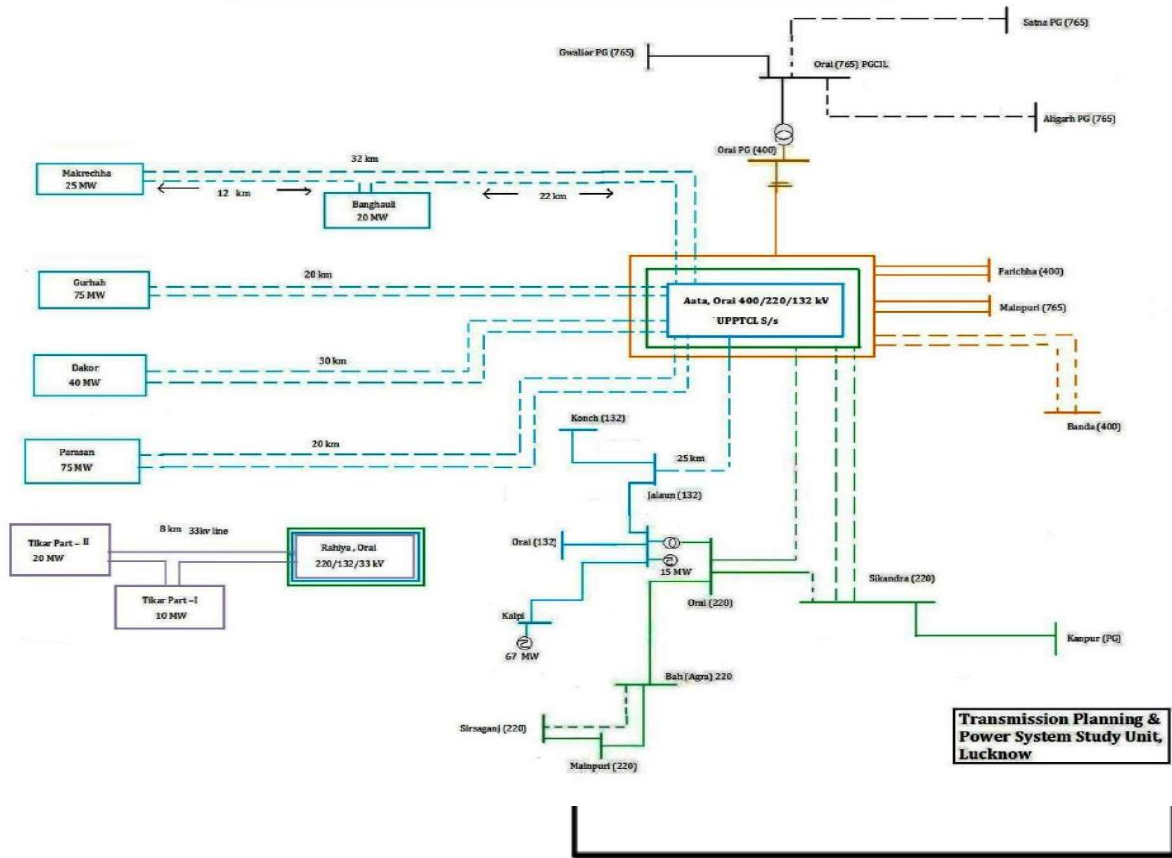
Satna PG (765)

Gwalior PG (765)

Orai (765) PGCIL

Aligarh PG (765)

Orai PG (400)

Makrechha
25 MW

32 km

12 km

Banghauli
20 MW

22 km

Gurhah
75 MW

20 km

Aata, Orai 400/220/132 kV
UPPTCL S/s

Parichha (400)

Mainpuri (765)

Dakor
40 MW

30 km

Banda (400)

Parasan
75 MW

20 km

Konch (132)

25 km

Jalaun (132)

Tikar Part – II
20 MW

8 km 33kv line

Rahiya , Orai
220/132/33 kV

Tikar Part – I
10 MW

Orai (132)

15 MW

Orai (220)

Sikandra (220)

Kalpi

67 MW

Kanpur (PG)

Bah (Agra) 220

Sirsaganj (220)

Mainpuri (220)

Transmission Planning & Power System Study Unit, Lucknow